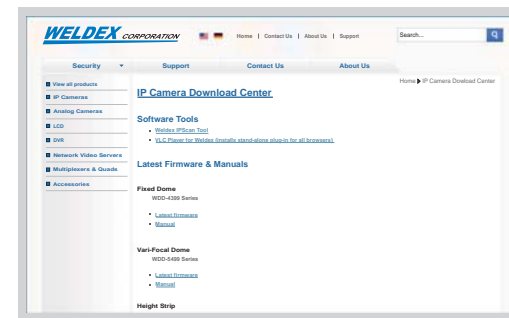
WELDEX CORPORATION

Home | Contact Us | About Us | Support

Search...

Security ▼ Support Contact Us About Us

View all products
IP Cameras
Analog Cameras
LCD
DVR
Network Video Servers
Multiplexers & Quads
Accessories

Home ▶ IP Camera Download Center

IP Camera Download Center

Software Tools

• Weldex IPScan Tool
• VLC Player for Weldex (installs stand-alone plug-in for all browsers)

Latest Firmware & Manuals

Fixed Dome
WDD-4300 Series

• Latest firmware
• Manual

Vari-Focal Dome
WDD-5400 Series

• Latest firmware
• Manual

Height Strip